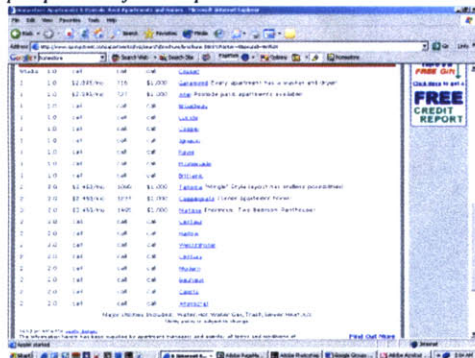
File Edit View Favorites Tools Help

Studio | 1.0 | call | call | call | Crystal
1 | 1.0 | $2,345/mo | 775 | $1,000 | Gatewood Every apartment has a washer and dryer
1 | 1.0 | $2,345/mo | 727 | $1,000 | Jolie Poolside patio apartments available
1 | 1.0 | call | call | call | Woodlands
1 | 1.0 | call | call | call | Cascade
1 | 1.0 | call | call | call | Jubilee
1 | 1.0 | call | call | call | Ashton
1 | 1.0 | call | call | call | Essex
1 | 1.0 | call | call | call | Promenade
1 | 1.0 | call | call | call | Brilliant
2 | 2.0 | $2,465/mo | 1066 | $1,000 | Tahoma "Mingle" Style layout has students roomates
2 | 2.0 | $2,465/mo | 1077 | $1,000 | Cappuccino Corner Apartment Home
2 | 2.0 | $2,465/mo | 1405 | $1,000 | Marquis Enormous Two Bedroom Penthouse
2 | 2.0 | call | call | call | Carlisle
2 | 2.0 | call | call | call | Kenton
2 | 2.0 | call | call | call | Westchester
2 | 2.0 | call | call | call | Camden
2 | 2.0 | call | call | call | Modern
2 | 2.0 | call | call | call | Bauhaus
2 | 2.0 | call | call | call | Calella
2 | 2.0 | call | call | call | Aristocrat

Major Utilities Included: Water, Gas, Trash, Sewer, Heat, A/C
Utility plans are subject to change.

Print Out More

FREE Gift
FREE
CREDIT
REPORT

Internet